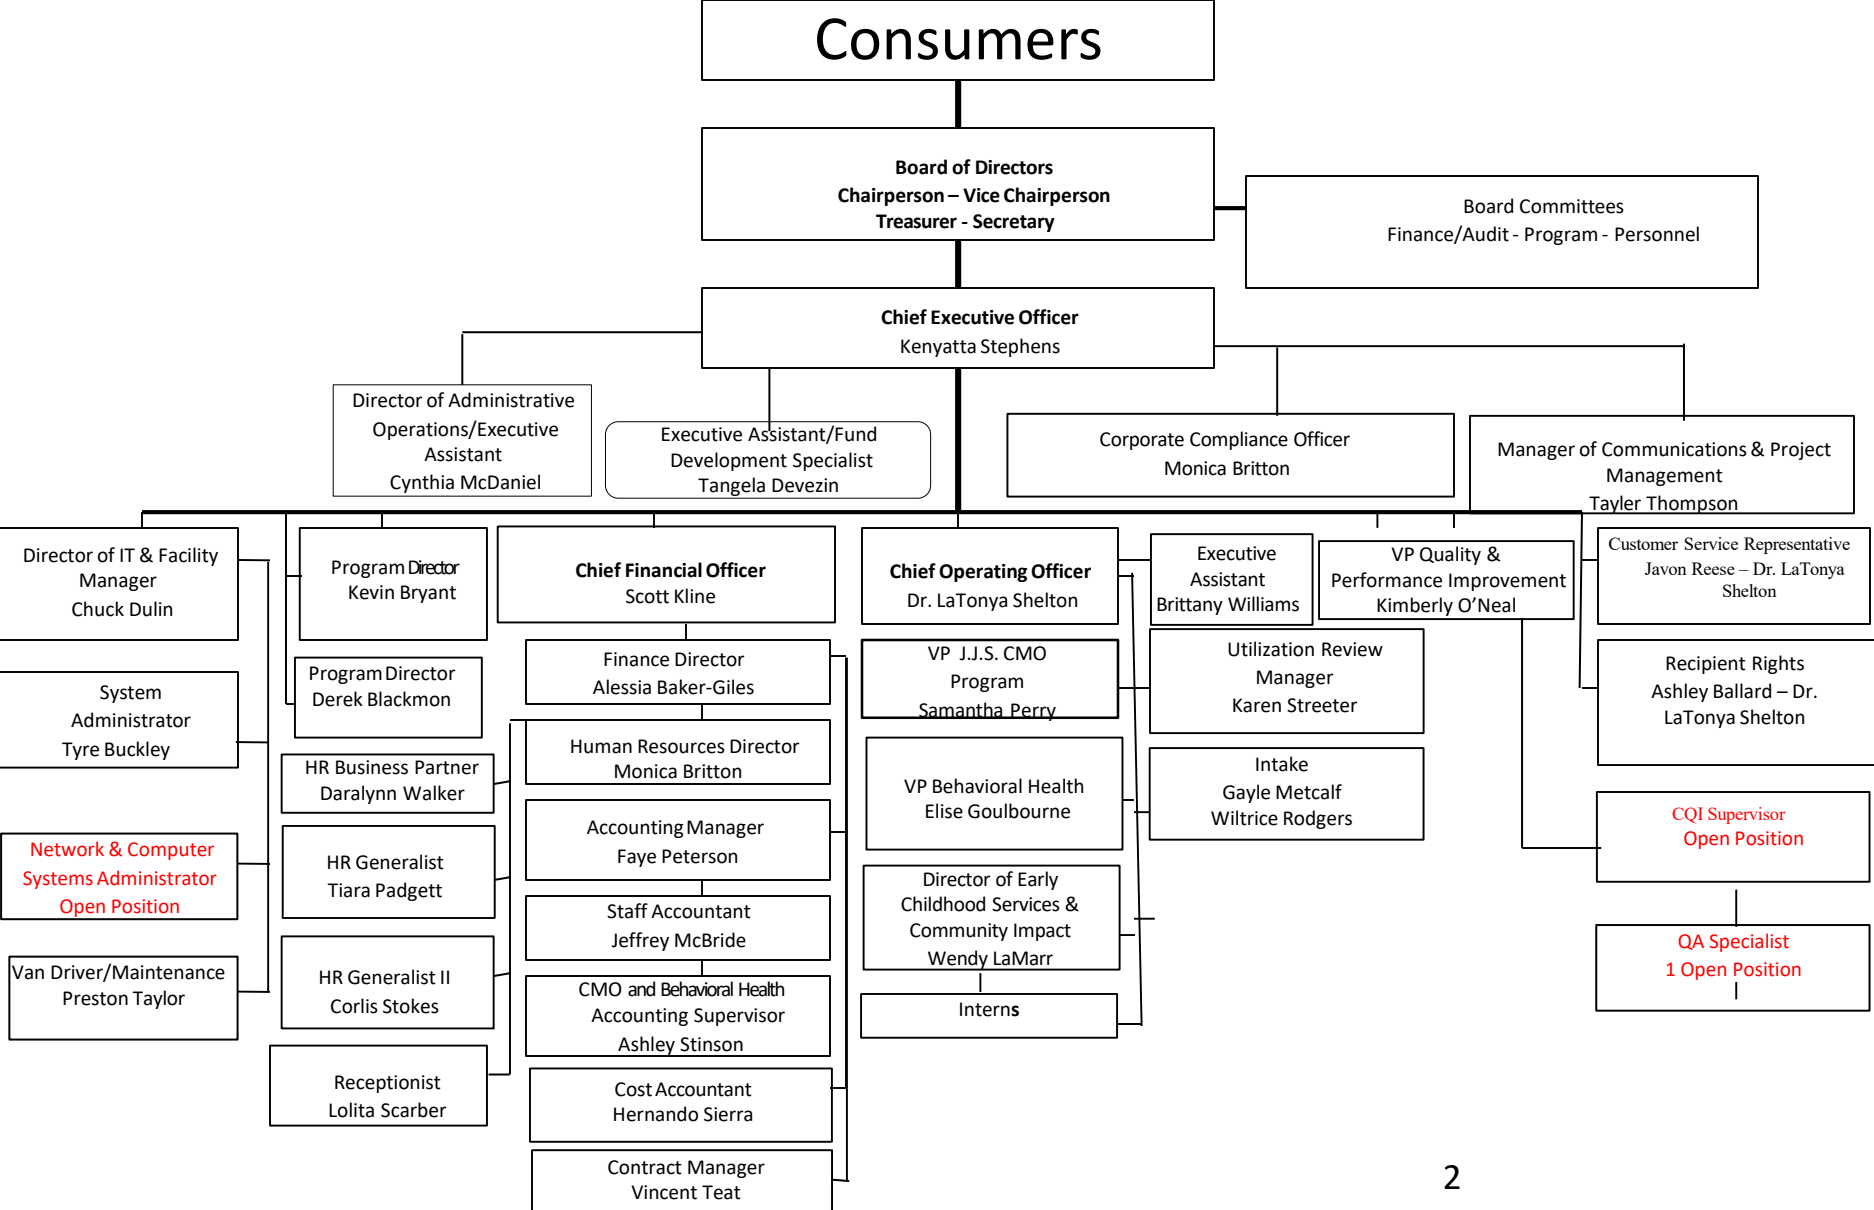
Consumers

Board of Directors
Chairperson – Vice Chairperson
Treasurer - Secretary

Board Committees
Finance/Audit - Program - Personnel

Chief Executive Officer
Kenyatta Stephens

Director of Administrative Operations/Executive Assistant
Cynthia McDaniel

Executive Assistant/Fund Development Specialist
Tangela Devezin

Corporate Compliance Officer
Monica Britton

Manager of Communications & Project Management
Tayler Thompson

Director of IT & Facility Manager
Chuck Dulin

System Administrator
Tyre Buckley

Network & Computer Systems Administrator
Open Position

Van Driver/Maintenance
Preston Taylor

Program Director
Kevin Bryant

Program Director
Derek Blackmon

HR Business Partner
Daralynn Walker

HR Generalist
Tiara Padgett

HR Generalist II
Corlis Stokes

Receptionist
Lolita Scarber

Chief Financial Officer
Scott Kline

Finance Director
Alessia Baker-Giles

Human Resources Director
Monica Britton

Accounting Manager
Faye Peterson

Staff Accountant
Jeffrey McBride

CMO and Behavioral Health Accounting Supervisor
Ashley Stinson

Cost Accountant
Hernando Sierra

Contract Manager
Vincent Teat

Chief Operating Officer
Dr. LaTonya Shelton

VP J.J.S. CMO Program
Samantha Perry

VP Behavioral Health
Elise Goulbourne

Director of Early Childhood Services & Community Impact
Wendy LaMarr

Interns

Executive Assistant
Brittany Williams

Utilization Review Manager
Karen Streeter

Intake
Gayle Metcalf
Wiltrice Rodgers

VP Quality & Performance Improvement
Kimberly O’Neal

Customer Service Representative
Javon Reese – Dr. LaTonya Shelton

Recipient Rights
Ashley Ballard – Dr. LaTonya Shelton

CQI Supervisor
Open Position

QA Specialist
1 Open Position

2